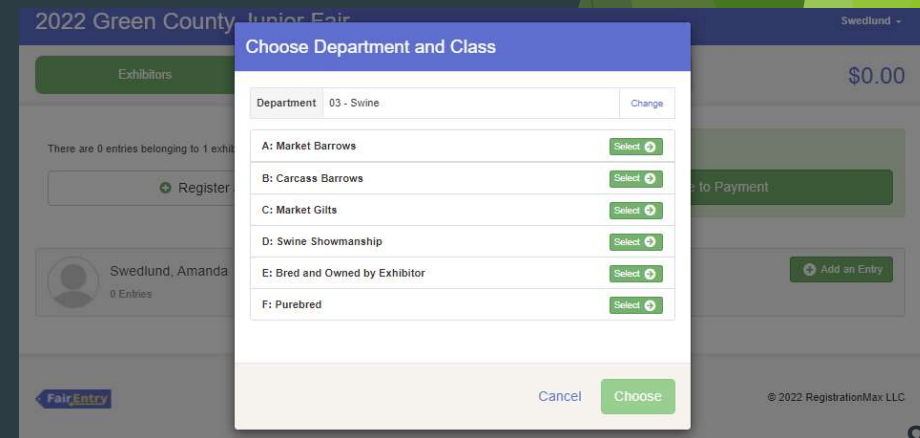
2022 Green County Junior Fair

Swedlund

Exhibitors

$0.00

There are 0 entries belonging to 1 exhib

Register

e to Payment

Swedlund, Amanda

0 Entries

Add an Entry

Choose Department and Class

Department 03 - Swine Change

A: Market Barrows Select

B: Carcass Barrows Select

C: Market Gilts Select

D: Swine Showmanship Select

E: Bred and Owned by Exhibitor Select

F: Purebred Select

Cancel Choose

FairEntry

© 2022 RegistrationMax LLC